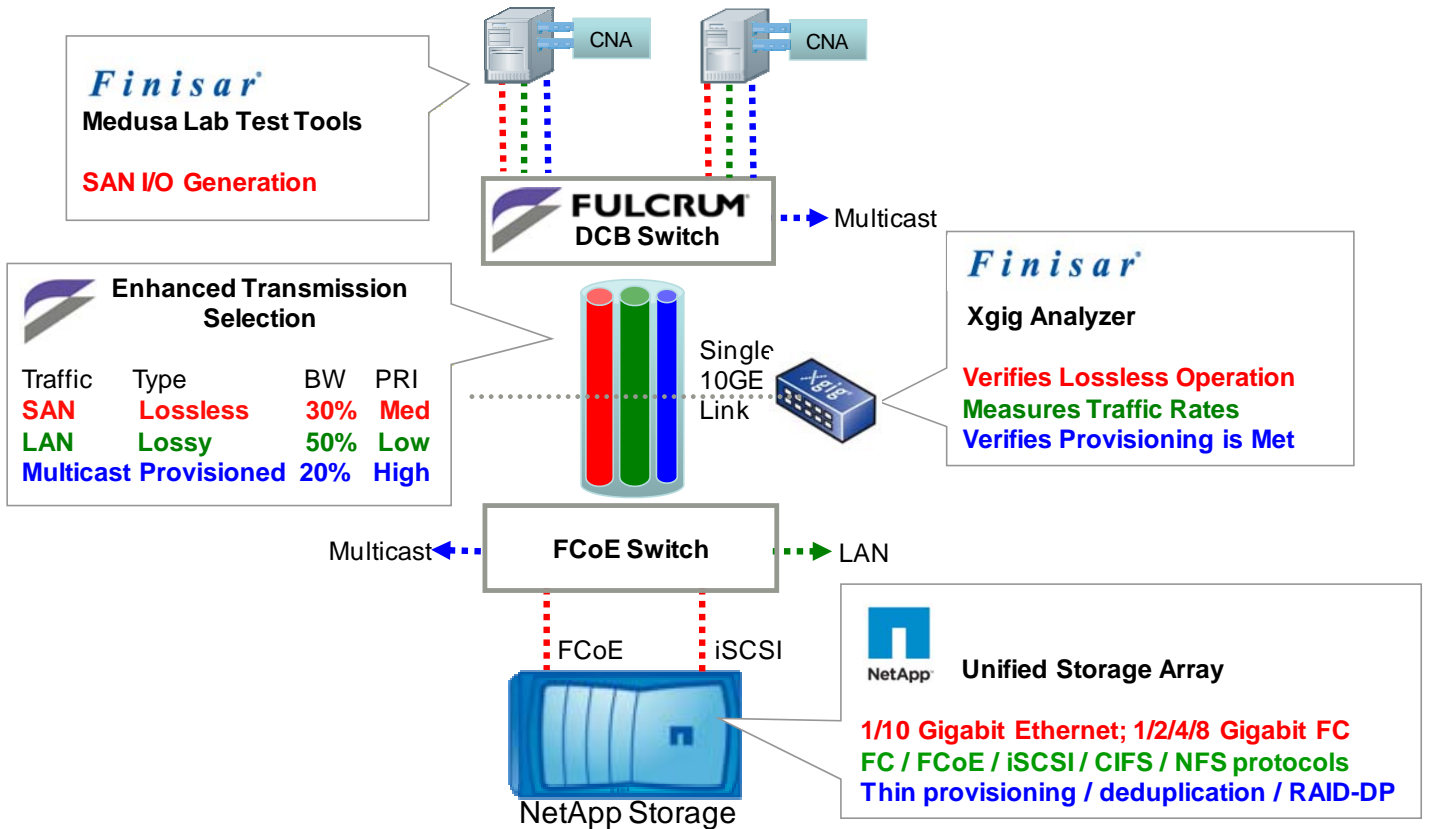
CNA
CNA

Finisar
Medusa Lab Test Tools

SAN I/O Generation

FULCRUM
DCB Switch

Multicast

Finisar
Xgig Analyzer

Verifies Lossless Operation
Measures Traffic Rates
Verifies Provisioning is Met

Enhanced Transmission Selection

| Traffic | Type | BW | PRI |
|---|---|---|---|
| SAN | Lossless | 30% | Med |
| LAN | Lossy | 50% | Low |
| Multicast | Provisioned | 20% | High |

Single 10GE Link

Xgig

Multicast
FCoE Switch
LAN

FCoE
iSCSI

NetApp
Unified Storage Array

1/10 Gigabit Ethernet; 1/2/4/8 Gigabit FC
FC / FCoE / iSCSI / CIFS / NFS protocols
Thin provisioning / deduplication / RAID-DP

NetApp Storage